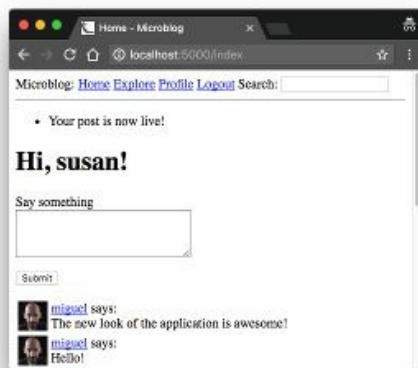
Home - Microblog

localhost:5000/index

Microblog: Home Explore Profile Logout Search:

- Your post is now live!

# Hi, susan!

Say something

Submit

miguel says:
The new look of the application is awesome!

miguel says:
Hello!